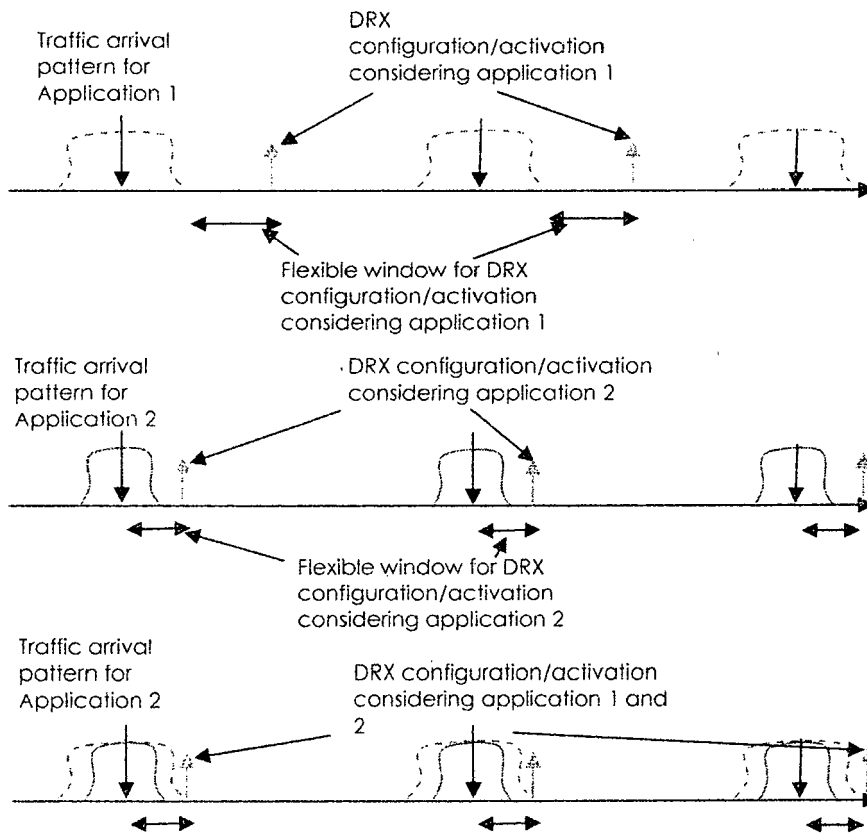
Traffic arrival pattern for Application 1

DRX configuration/activation considering application 1

Flexible window for DRX configuration/activation considering application 1

Traffic arrival pattern for Application 2

DRX configuration/activation considering application 2

Flexible window for DRX configuration/activation considering application 2

Traffic arrival pattern for Application 2

DRX configuration/activation considering application 1 and 2